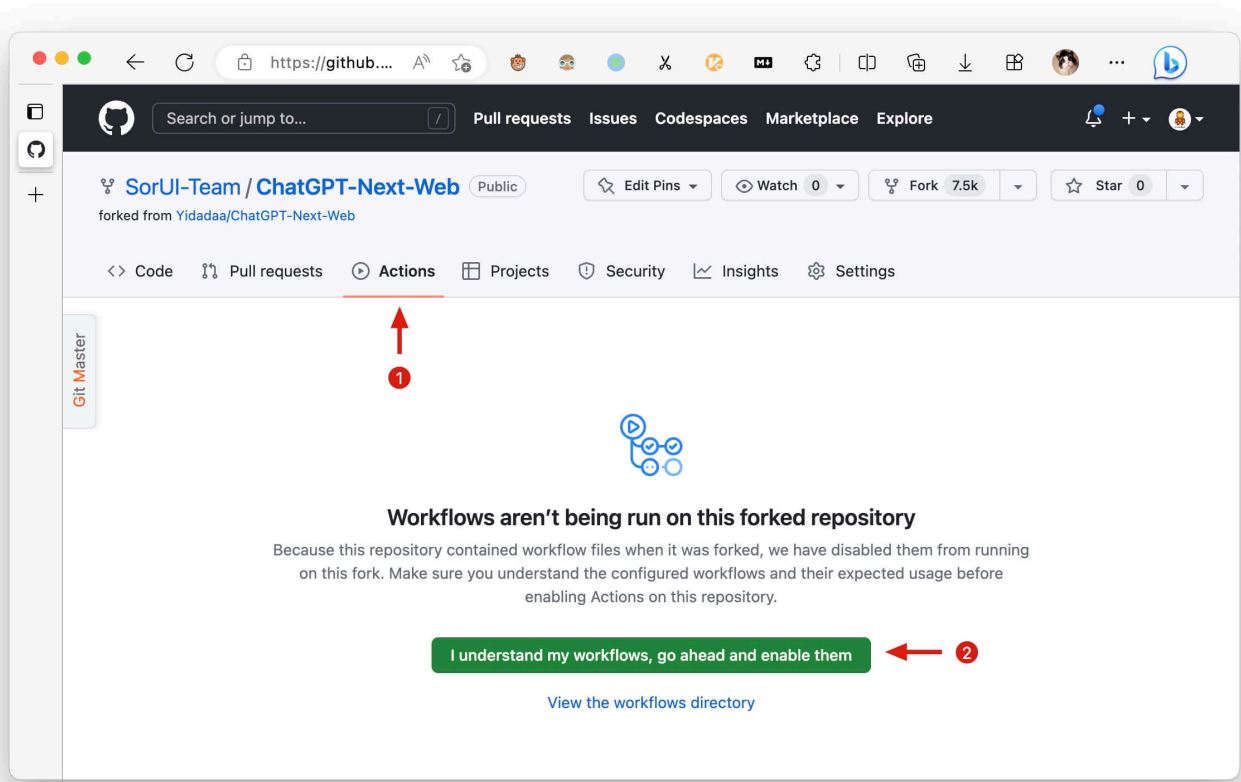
https://github....

Search or jump to...
/
Pull requests Issues Codespaces Marketplace Explore

SorUI-Team / ChatGPT-Next-Web Public
forked from Yidadaa/ChatGPT-Next-Web

Edit Pins
Watch 0
Fork 7.5k
Star 0

Code Pull requests Actions Projects Security Insights Settings

Git Master

1

Workflows aren't being run on this forked repository

Because this repository contained workflow files when it was forked, we have disabled them from running on this fork. Make sure you understand the configured workflows and their expected usage before enabling Actions on this repository.

I understand my workflows, go ahead and enable them

2

View the workflows directory